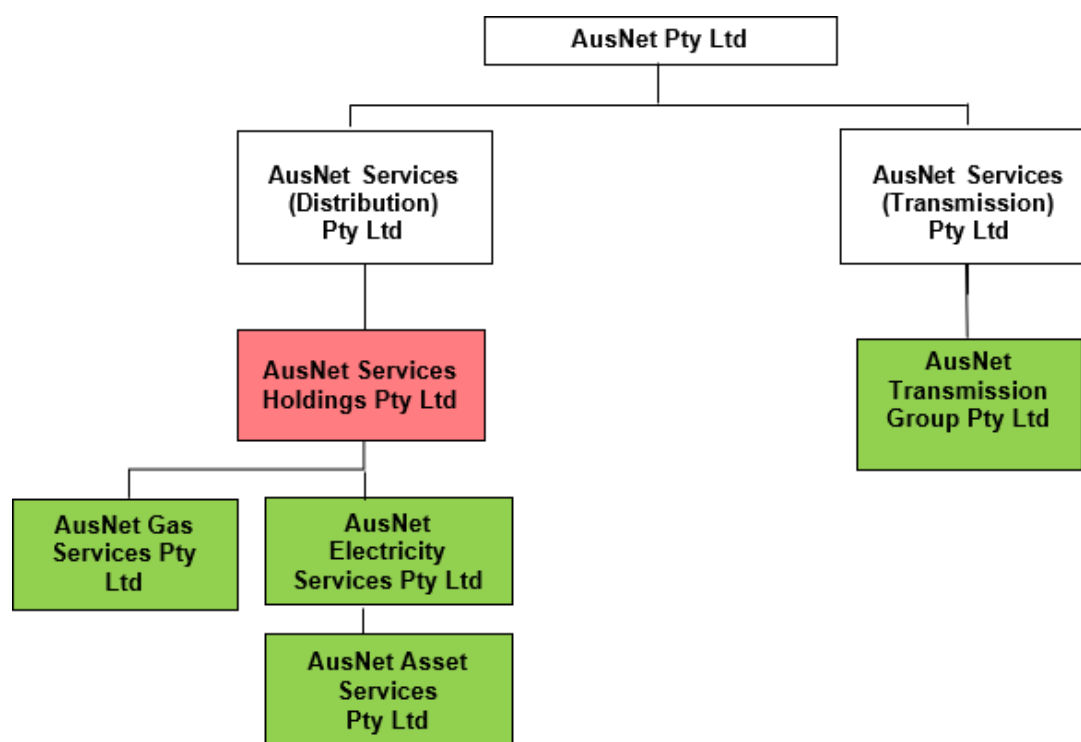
AusNet Pty Ltd

AusNet Services (Distribution) Pty Ltd

AusNet Services (Transmission) Pty Ltd

AusNet Services Holdings Pty Ltd

AusNet Transmission Group Pty Ltd

AusNet Gas Services Pty Ltd

AusNet Electricity Services Pty Ltd

AusNet Asset Services Pty Ltd